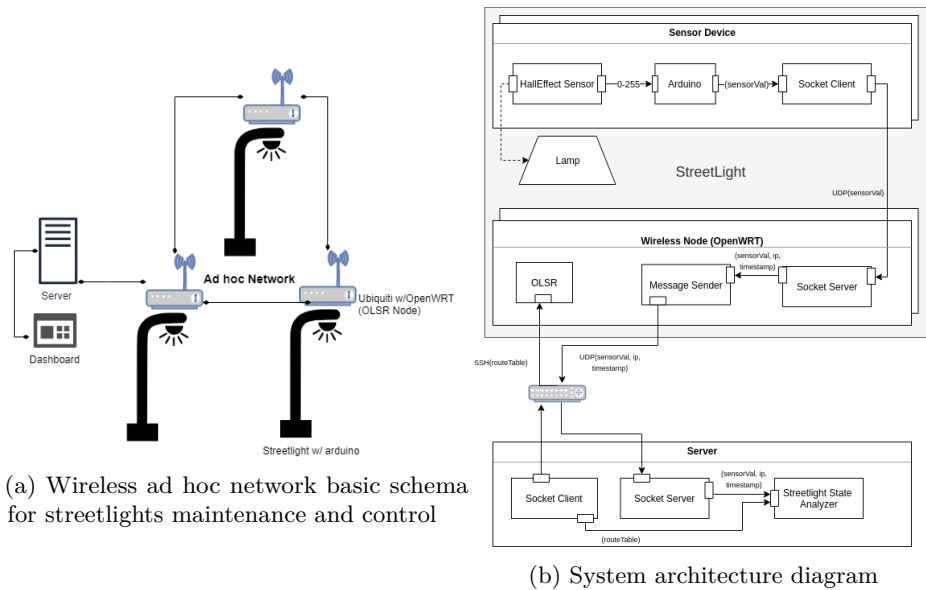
Server

Dashboard

Ad hoc Network

Ubiquiti w/OpenWRT (OLSR Node)

Streetlight w/ arduino

(a) Wireless ad hoc network basic schema for streetlights maintenance and control

Sensor Device

HallEffect Sensor

0-255

Arduino

(sensorVal)

Socket Client

Lamp

StreetLight

UDP(sensorVal)

Wireless Node (OpenWRT)

OLSR

Message Sender

(sensorVal, ip, timestamp)

Socket Server

SSH(routeTable)

UDP(sensorVal, ip, timestamp)

Server

Socket Client

Socket Server

(sensorVal, ip, timestamp)

Streetlight State Analyzer

(routeTable)

(b) System architecture diagram